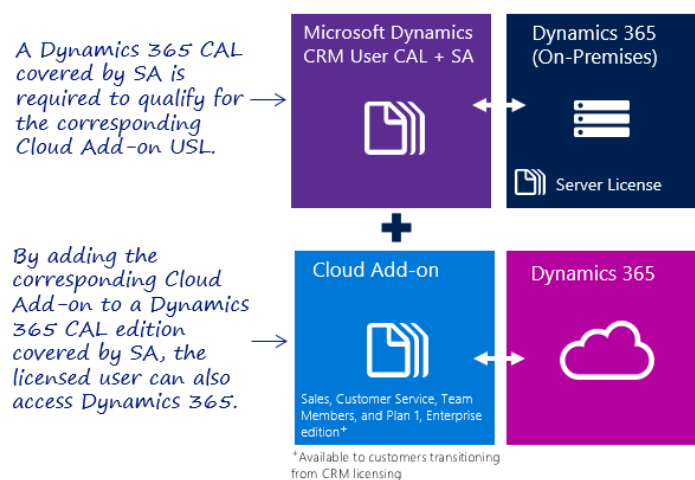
A Dynamics 365 CAL covered by SA is required to qualify for the corresponding Cloud Add-on USL.

Microsoft Dynamics CRM User CAL + SA

Dynamics 365 (On-Premises)

Server License

By adding the corresponding Cloud Add-on to a Dynamics 365 CAL edition covered by SA, the licensed user can also access Dynamics 365.

Cloud Add-on

Sales, Customer Service, Team Members, and Plan 1, Enterprise edition$^+$

Dynamics 365

$^+$Available to customers transitioning from CRM licensing